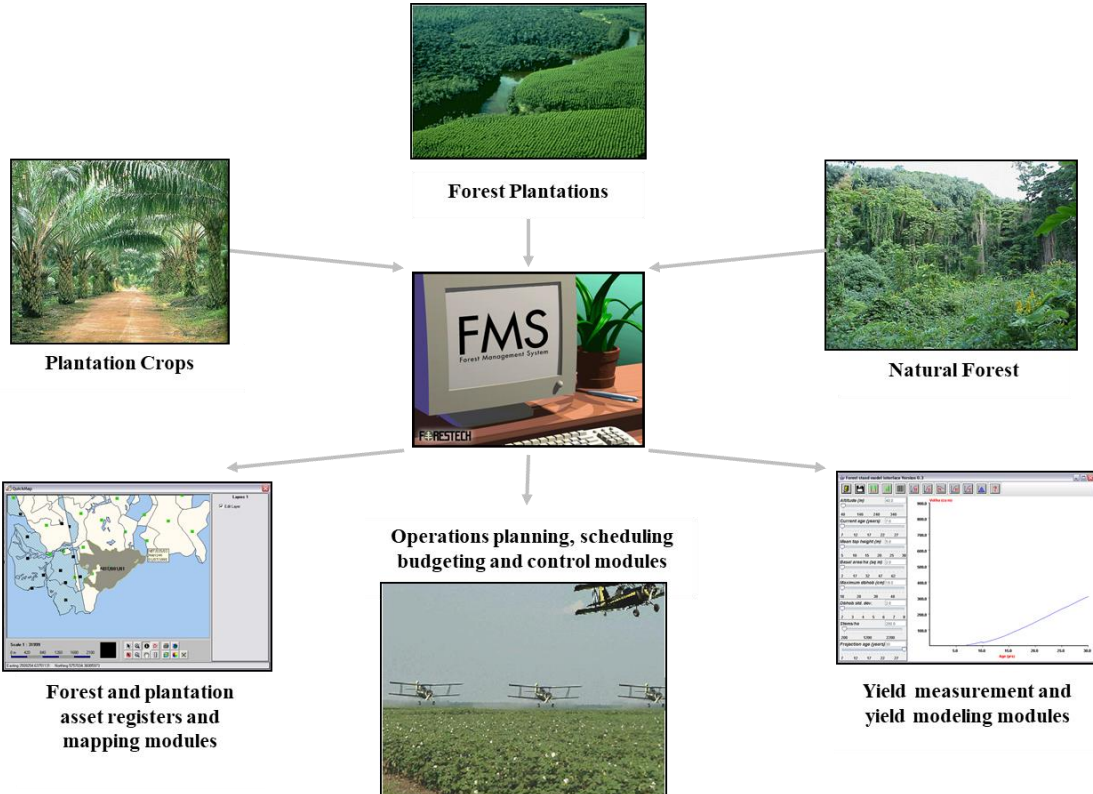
Forest Plantations

Plantation Crops

FMS
Forest Management System

FORESTECH

Natural Forest

Operations planning, scheduling budgeting and control modules

Forest and plantation asset registers and mapping modules

Yield measurement and yield modeling modules